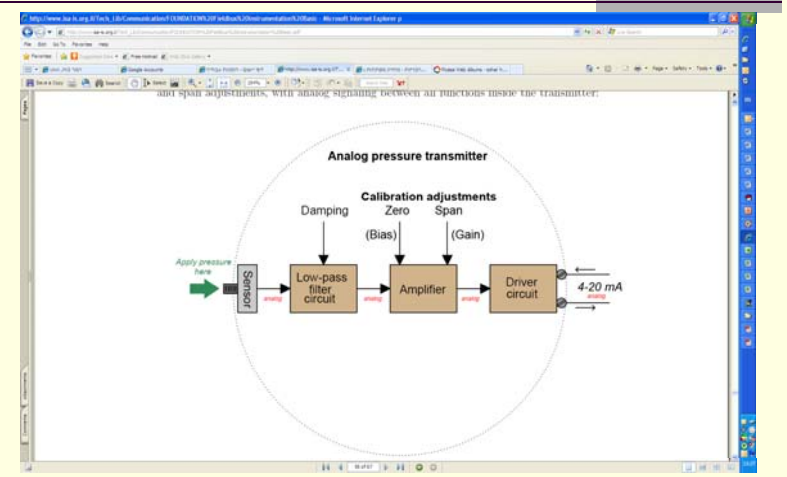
http://www.isa-is.org.il/Tech_Lib/Communication/FOUNDATION%20Fieldbus%20instrumentation%20Basic - Microsoft Internet Explorer

and span adjustments, with analog signaling between all functions inside the transmitter:

Analog pressure transmitter

Calibration adjustments

Damping

Zero

(Bias)

Span

(Gain)

Apply pressure here

Sensor

analog

Low-pass filter circuit

analog

Amplifier

analog

Driver circuit

4-20 mA

analog